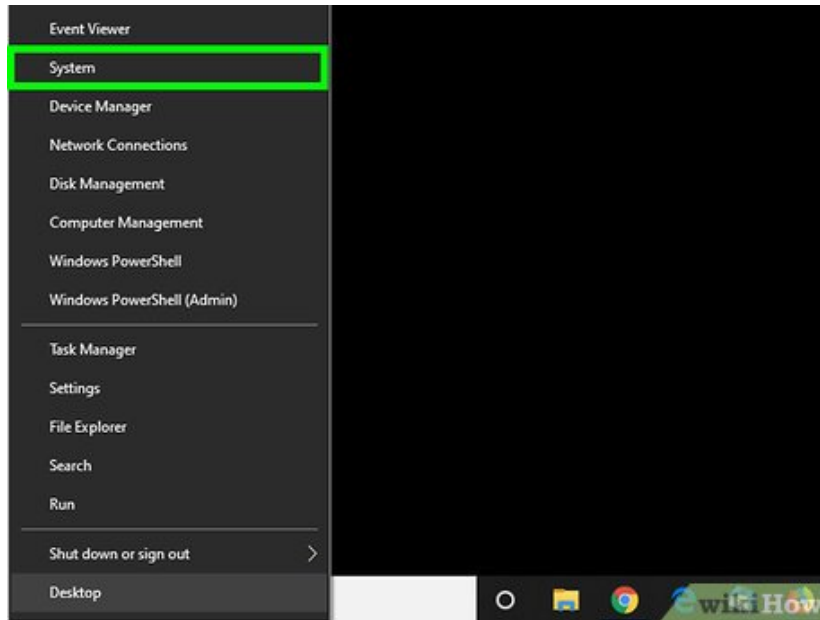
Event Viewer
System
Device Manager
Network Connections
Disk Management
Computer Management
Windows PowerShell
Windows PowerShell (Admin)

Task Manager
Settings
File Explorer
Search
Run

Shut down or sign out

Desktop

wikiHow